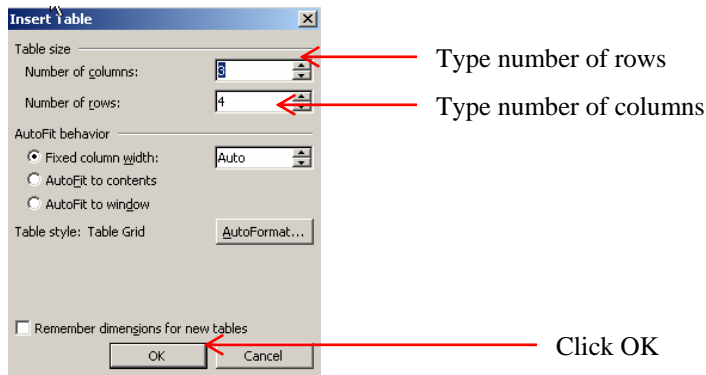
Insert Table

Table size

Number of columns: 3

Number of rows: 4

AutoFit behavior

Fixed column width: Auto

AutoFit to contents

AutoFit to window

Table style: Table Grid

AutoFormat...

Remember dimensions for new tables

OK

Cancel

Type number of rows

Type number of columns

Click OK